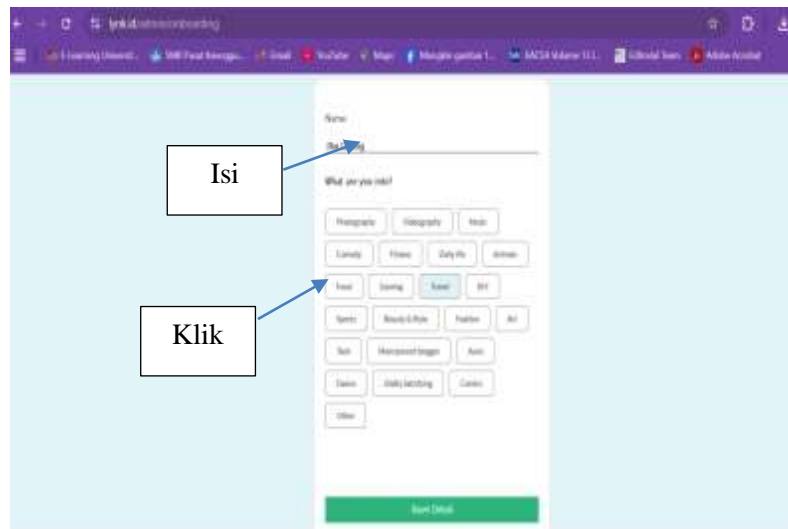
lynk.id/admin/onboarding

E-Learning Universit... SMB Pusat Keuangan... Gmail YouTube Maps Mengatur gambar 1... MCSA Volume 1 (1)... Editorial Team Adobe Acrobat

Name

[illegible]

Isi

What are you into?

Photography | Videography | Music

Comedy | Fitness | Daily life | Animals

Food | Gaming | Travel | DIY

Sports | Beauty & Style | Fashion | Art

Tech | Motorpassion blogger | Auto

Dance | Daily Sketching | Comics

Other

Klik

Save Detail